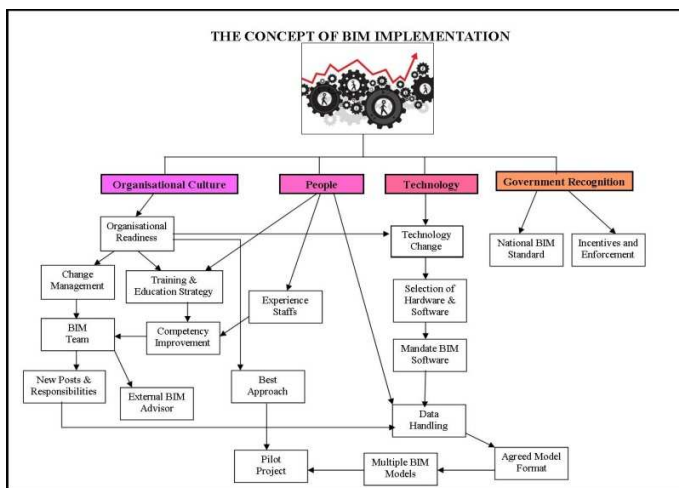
THE CONCEPT OF BIM IMPLEMENTATION

Organisational Culture

People

Technology

Government Recognition

Organisational Readiness

Technology Change

National BIM Standard

Incentives and Enforcement

Change Management

Training & Education Strategy

Experience Staffs

Selection of Hardware & Software

BIM Team

Competency Improvement

Mandate BIM Software

New Posts & Responsibilities

External BIM Advisor

Best Approach

Data Handling

Agreed Model Format

Pilot Project

Multiple BIM Models